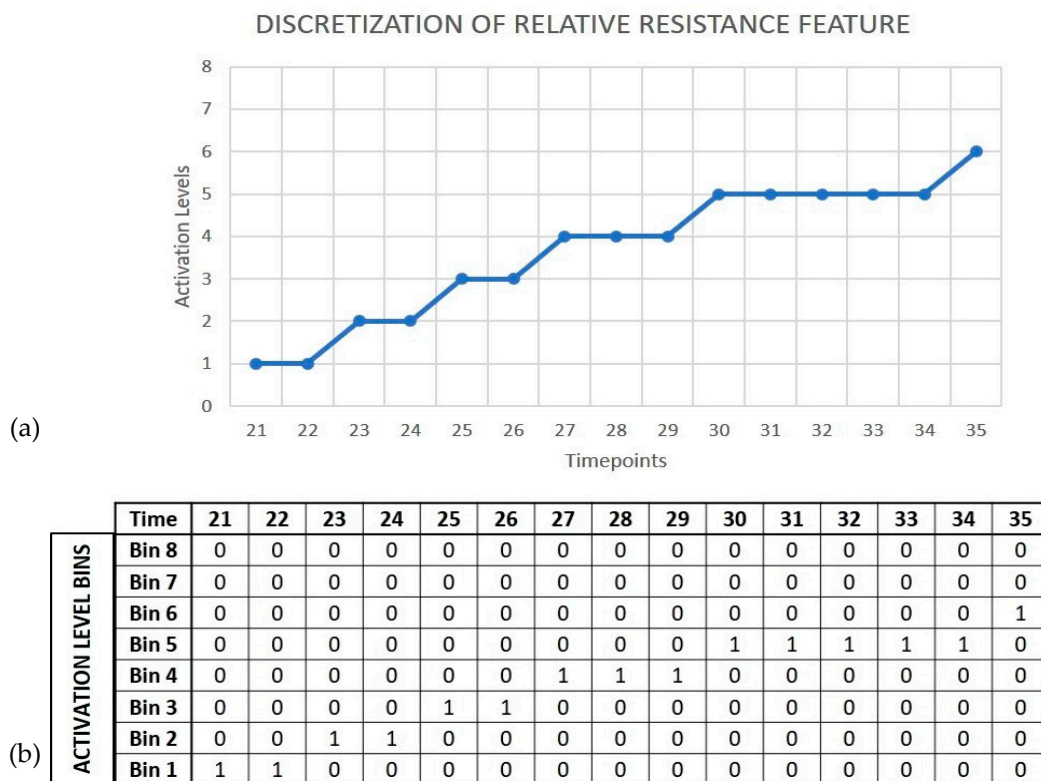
DISCRETIZATION OF RELATIVE RESISTANCE FEATURE

Activation Levels

8
7
6
5
4
3
2
1
0

(a)

21 22 23 24 25 26 27 28 29 30 31 32 33 34 35

Timepoints

(b)

ACTIVATION LEVEL BINS

| Time | 21 | 22 | 23 | 24 | 25 | 26 | 27 | 28 | 29 | 30 | 31 | 32 | 33 | 34 | 35 |
|---|---|---|---|---|---|---|---|---|---|---|---|---|---|---|---|
| Bin 8 | 0 | 0 | 0 | 0 | 0 | 0 | 0 | 0 | 0 | 0 | 0 | 0 | 0 | 0 | 0 |
| Bin 7 | 0 | 0 | 0 | 0 | 0 | 0 | 0 | 0 | 0 | 0 | 0 | 0 | 0 | 0 | 0 |
| Bin 6 | 0 | 0 | 0 | 0 | 0 | 0 | 0 | 0 | 0 | 0 | 0 | 0 | 0 | 0 | 1 |
| Bin 5 | 0 | 0 | 0 | 0 | 0 | 0 | 0 | 0 | 0 | 1 | 1 | 1 | 1 | 1 | 0 |
| Bin 4 | 0 | 0 | 0 | 0 | 0 | 0 | 1 | 1 | 1 | 0 | 0 | 0 | 0 | 0 | 0 |
| Bin 3 | 0 | 0 | 0 | 0 | 1 | 1 | 0 | 0 | 0 | 0 | 0 | 0 | 0 | 0 | 0 |
| Bin 2 | 0 | 0 | 1 | 1 | 0 | 0 | 0 | 0 | 0 | 0 | 0 | 0 | 0 | 0 | 0 |
| Bin 1 | 1 | 1 | 0 | 0 | 0 | 0 | 0 | 0 | 0 | 0 | 0 | 0 | 0 | 0 | 0 |